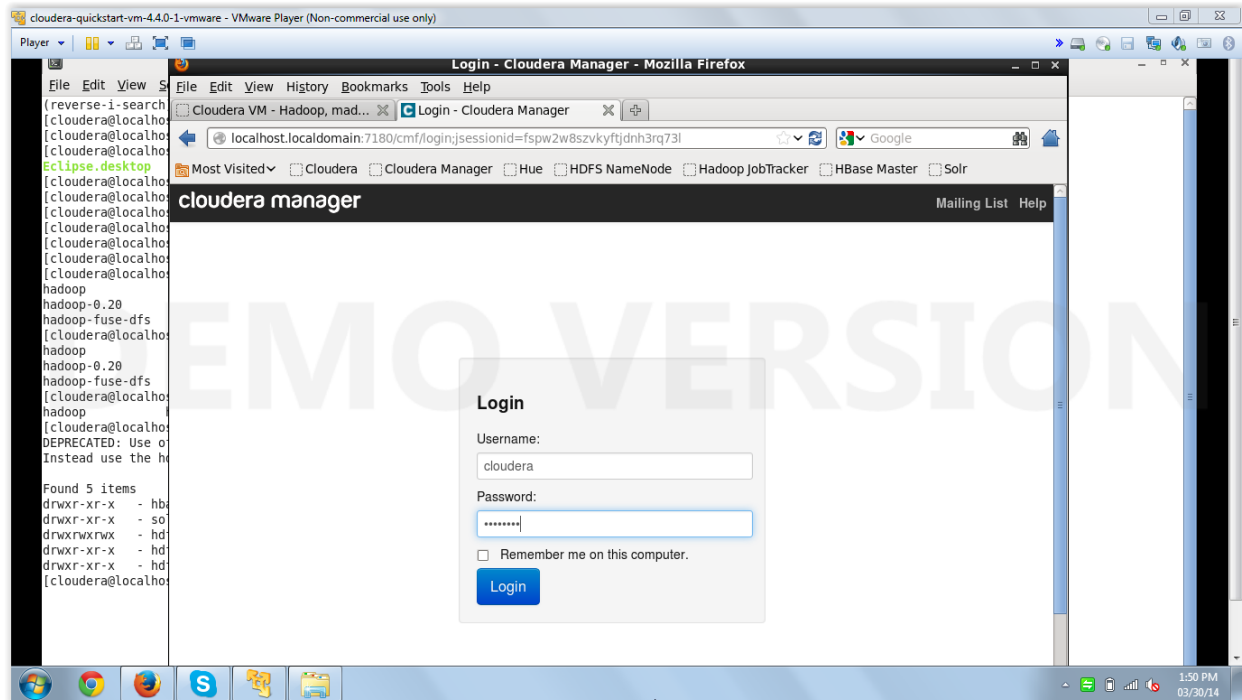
cloudera-quickstart-vm-4.4.0-1-vmware - VMware Player (Non-commercial use only)

Player

File Edit View Se

(reverse-i-search
[cloudera@localhos
[cloudera@localhos
[cloudera@localhos
Eclipse.desktop
[cloudera@localhos
[cloudera@localhos
[cloudera@localhos
[cloudera@localhos
[cloudera@localhos
[cloudera@localhos
[cloudera@localhos
hadoop
hadoop-0.20
hadoop-fuse-dfs
[cloudera@localhos
hadoop
hadoop-0.20
hadoop-fuse-dfs
[cloudera@localhos
hadoop
[cloudera@localhos
DEPRECATED: Use of
Instead use the hd

Found 5 items
drwxr-xr-x - hba
drwxr-xr-x - so
drwxrwxrwx - hdf
drwxr-xr-x - hdf
drwxr-xr-x - hdf
[cloudera@localhos

Login - Cloudera Manager - Mozilla Firefox

File Edit View History Bookmarks Tools Help

Cloudera VM - Hadoop, mad...

Login - Cloudera Manager

localhost.localdomain:7180/cmf/login;jsessionid=fspw2w8szvkyftjdnh3rq73l

Google

Most Visited Cloudera Cloudera Manager Hue HDFS NameNode Hadoop JobTracker HBase Master Solr

cloudera manager

Mailing List Help

DEMO VERSION

Login

Username:

cloudera

Password:

••••••••

Remember me on this computer.

Login

1:50 PM
03/30/14